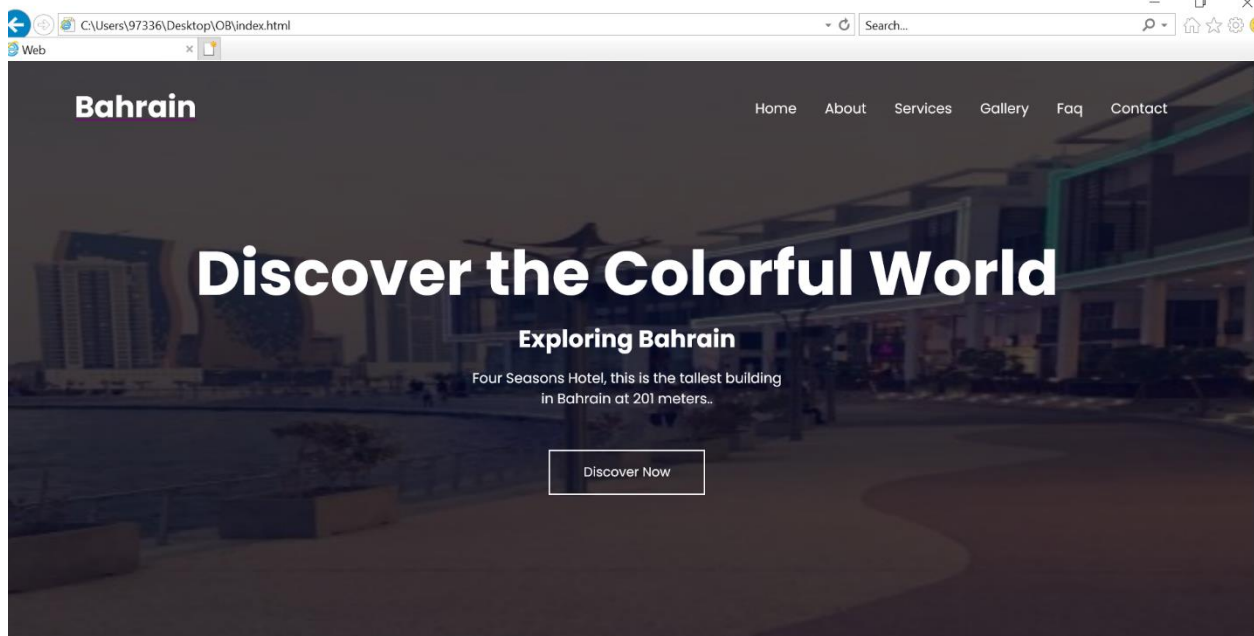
C:\Users\97336\Desktop\OB\index.html

Search...

Web

Bahrain

Home About Services Gallery Faq Contact

Discover the Colorful World

Exploring Bahrain

Four Seasons Hotel, this is the tallest building in Bahrain at 201 meters..

Discover Now